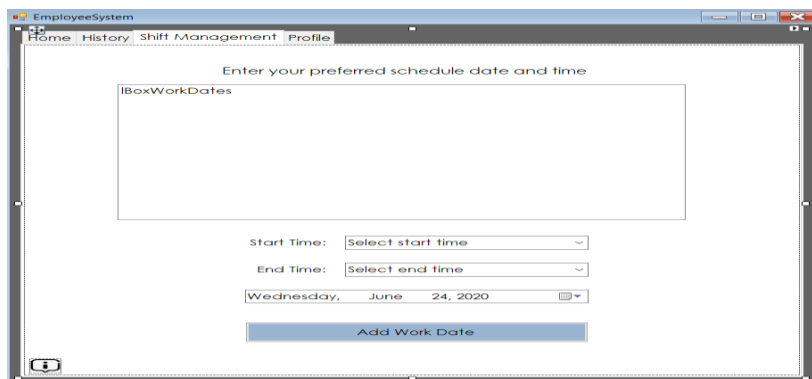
EmployeeSystem

Home History Shift Management Profile

Enter your preferred schedule date and time

lBoxWorkDates

Start Time: Select start time

End Time: Select end time

Wednesday, June 24, 2020

Add Work Date